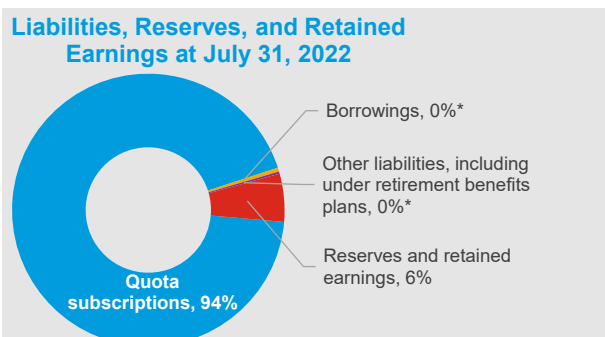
Liabilities, Reserves, and Retained Earnings at July 31, 2022

Borrowings, 0%*

Other liabilities, including under retirement benefits plans, 0%*

Reserves and retained earnings, 6%

Quota subscriptions, 94%